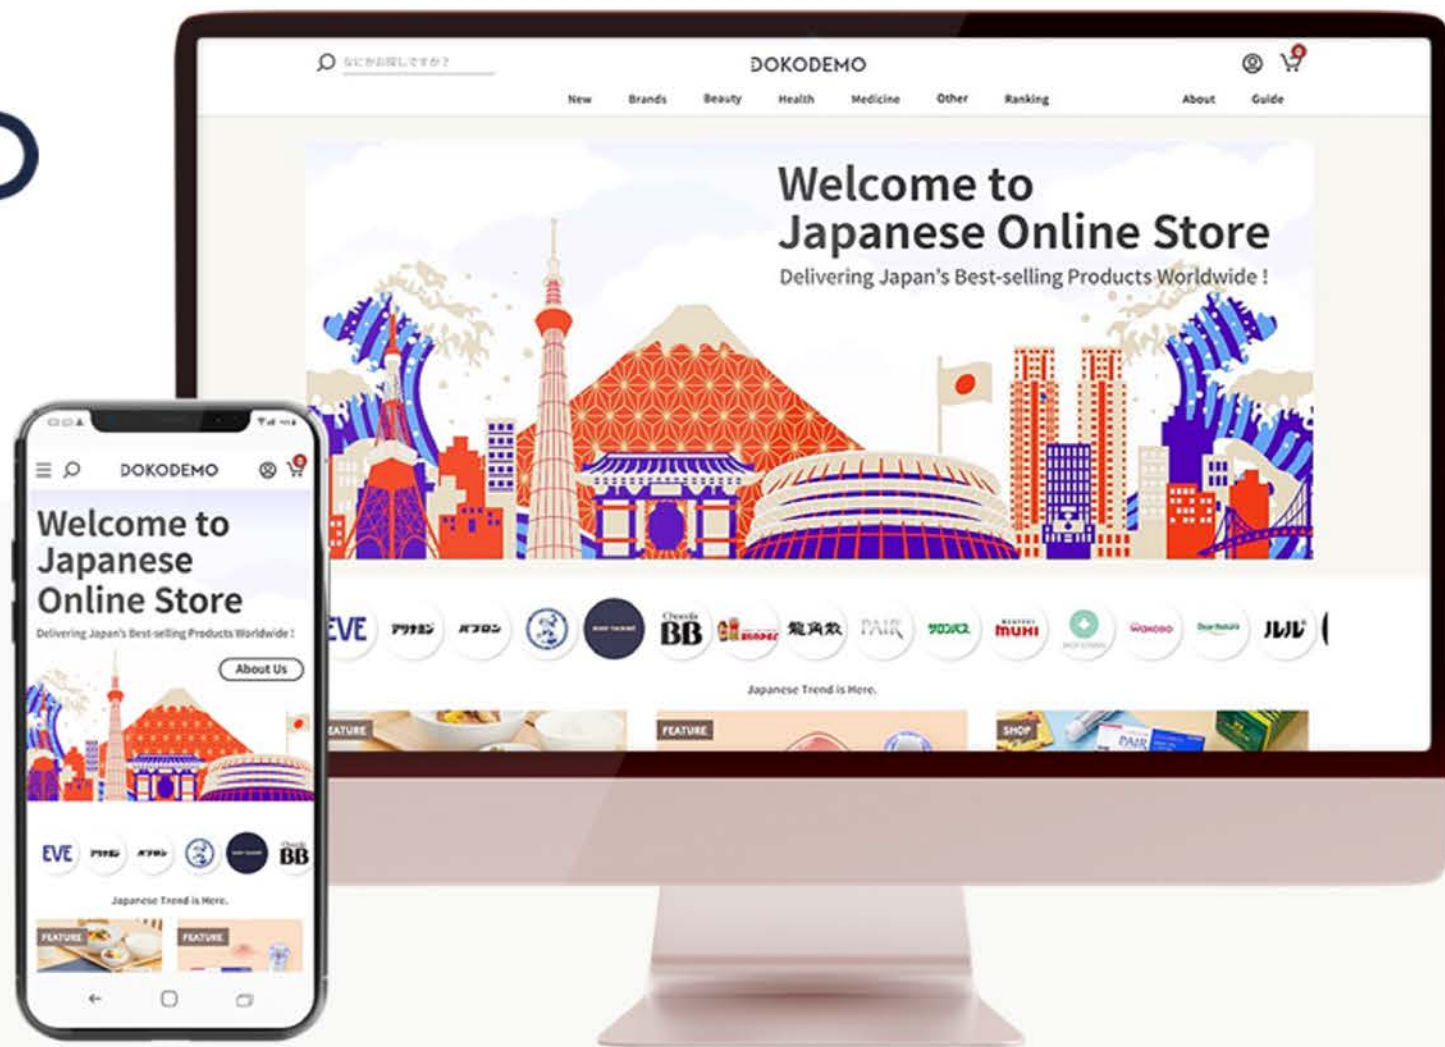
なにかお探しですか？

DOKODEMO

New Brands Beauty Health Medicine Other Ranking About Guide

Welcome to Japanese Online Store

Delivering Japan's Best-selling Products Worldwide !

EVE アリナミン パブロン BB 龍角散 PAIR サロンパス muhi ルル

Japanese Trend is Here.

FEATURE FEATURE SHOP

DOKODEMO

Welcome to Japanese Online Store

Delivering Japan's Best-selling Products Worldwide !

About Us

EVE アリナミン パブロン BB

Japanese Trend is Here.

FEATURE FEATURE